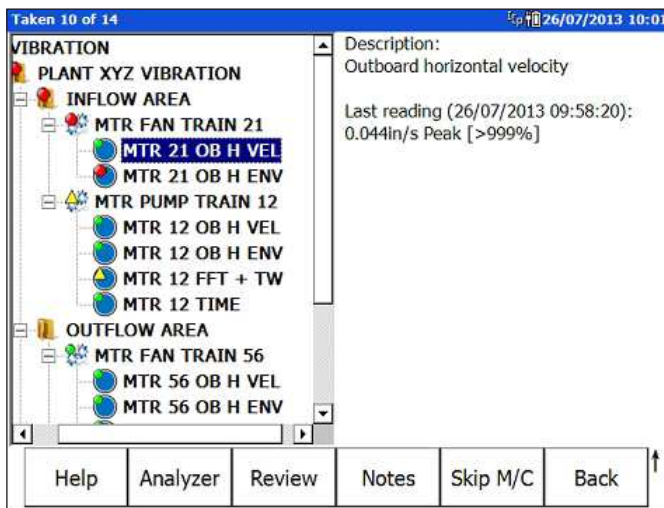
Taken 10 of 14

26/07/2013 10:01

VIBRATION

PLANT XYZ VIBRATION

INFLOW AREA

MTR FAN TRAIN 21

MTR 21 OB H VEL

MTR 21 OB H ENV

MTR PUMP TRAIN 12

MTR 12 OB H VEL

MTR 12 OB H ENV

MTR 12 FFT + TW

MTR 12 TIME

OUTFLOW AREA

MTR FAN TRAIN 56

MTR 56 OB H VEL

MTR 56 OB H ENV

Description:
Outboard horizontal velocity

Last reading (26/07/2013 09:58:20):
0.044in/s Peak [>999%]

Help | Analyzer | Review | Notes | Skip M/C | Back